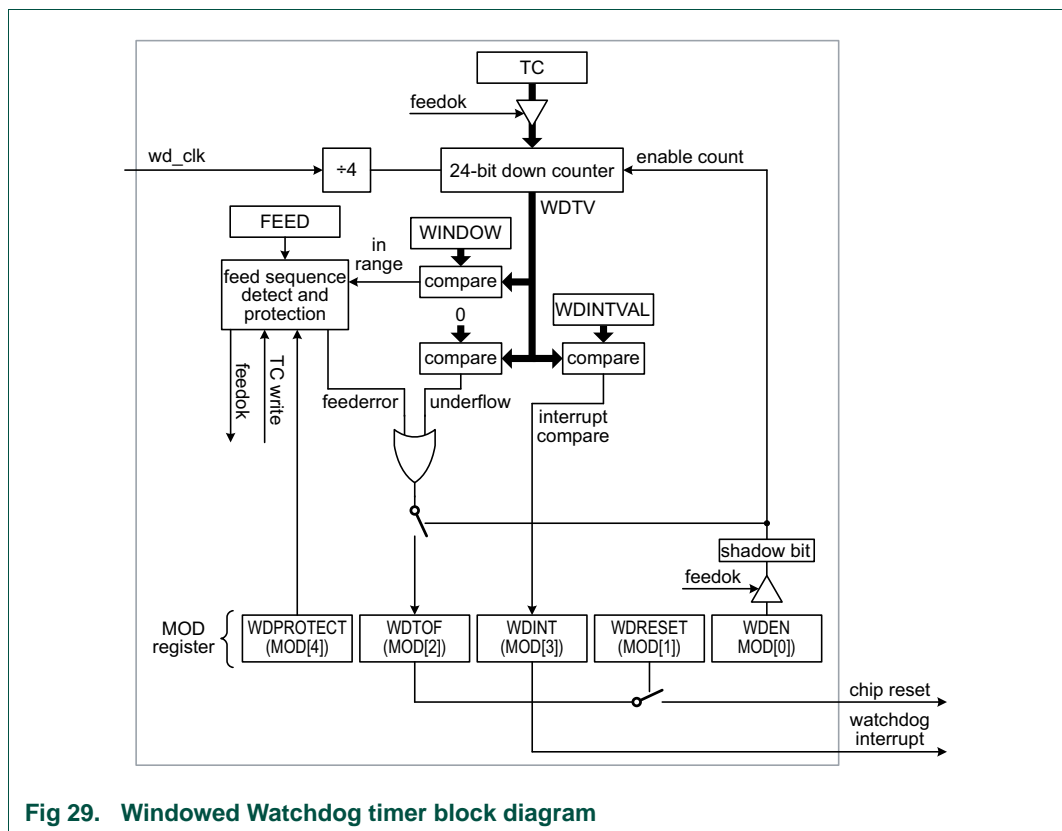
TC

feedok

wd_clk

÷4

24-bit down counter

enable count

WDTV

FEED

WINDOW

in range

feed sequence detect and protection

compare

0

WDINTVAL

compare

compare

feedok

TC write

feederror

underflow

interrupt compare

shadow bit

feedok

MOD register

WDPROTECT (MOD[4])

WDTOF (MOD[2])

WDINT (MOD[3])

WDRESET (MOD[1])

WDEN MOD[0])

chip reset

watchdog interrupt

Fig 29. Windowed Watchdog timer block diagram